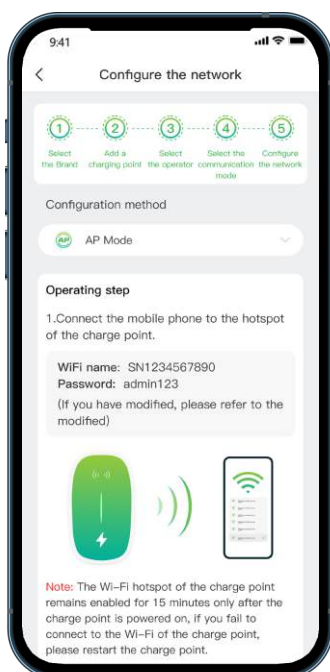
9:41

Configure the network

1 Select the Brand
2 Add a charging point
3 Select the operator
4 Select the communication mode
5 Configure the network

Configuration method

AP AP Mode

Operating step

1.Connect the mobile phone to the hotspot of the charge point.

WiFi name: SN1234567890
Password: admin123
(If you have modified, please refer to the modified)

Note: The Wi-Fi hotspot of the charge point remains enabled for 15 minutes only after the charge point is powered on, if you fail to connect to the Wi-Fi of the charge point, please restart the charge point.